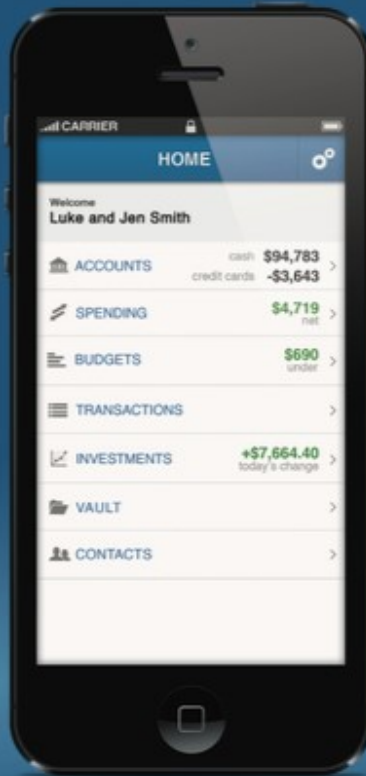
CARRIER

HOME

Welcome
Luke and Jen Smith

ACCOUNTS cash $94,783 credit cards -$3,643 >

SPENDING $4,719 net >

BUDGETS $690 under >

TRANSACTIONS >

INVESTMENTS +$7,664.40 today's change >

VAULT >

CONTACTS >